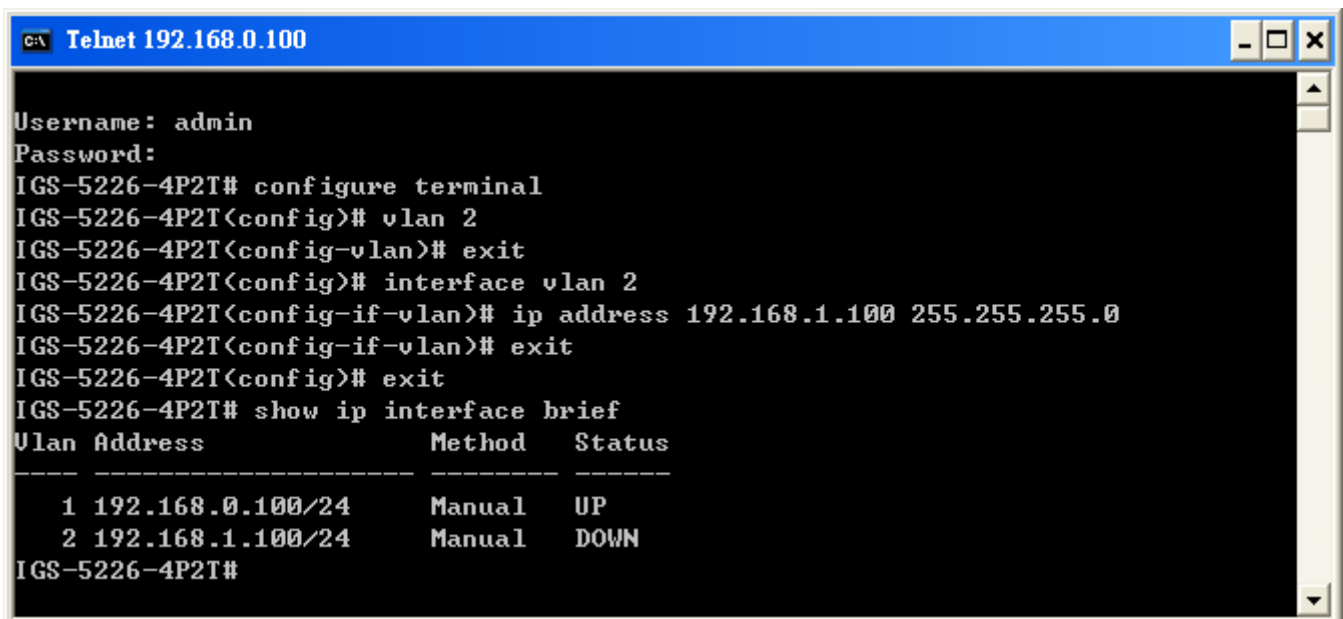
Telnet 192.168.0.100

Username: admin
Password:
IGS-5226-4P2T# configure terminal
IGS-5226-4P2T(config)# vlan 2
IGS-5226-4P2T(config-vlan)# exit
IGS-5226-4P2T(config)# interface vlan 2
IGS-5226-4P2T(config-if-vlan)# ip address 192.168.1.100 255.255.255.0
IGS-5226-4P2T(config-if-vlan)# exit
IGS-5226-4P2T(config)# exit
IGS-5226-4P2T# show ip interface brief
Vlan Address Method Status
---- -------------------- -------- ------
1 192.168.0.100/24 Manual UP
2 192.168.1.100/24 Manual DOWN
IGS-5226-4P2T#